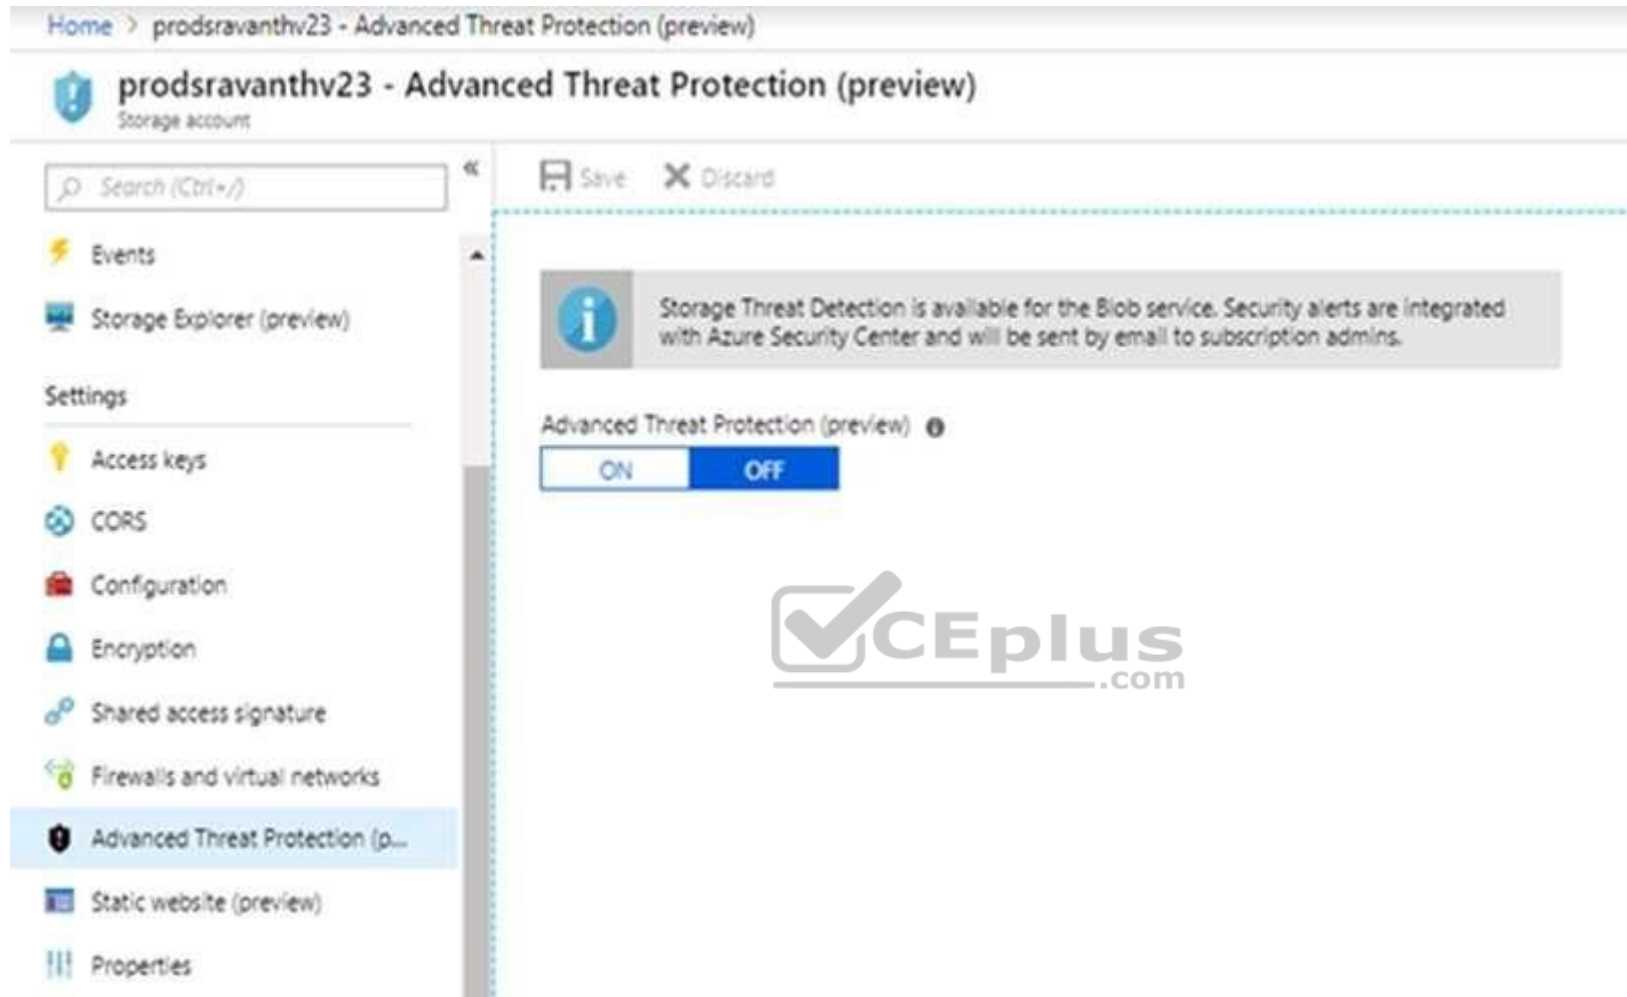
Home > prodsravanthv23 - Advanced Threat Protection (preview)

prodsravanthv23 - Advanced Threat Protection (preview)
Storage account

Search (Ctrl+/)

«

Save Discard

Events

Storage Explorer (preview)

Settings

Access keys

CORS

Configuration

Encryption

Shared access signature

Firewalls and virtual networks

Advanced Threat Protection (p...

Static website (preview)

Properties

Storage Threat Detection is available for the Blob service. Security alerts are integrated with Azure Security Center and will be sent by email to subscription admins.

Advanced Threat Protection (preview)

ON OFF

CEplus .com